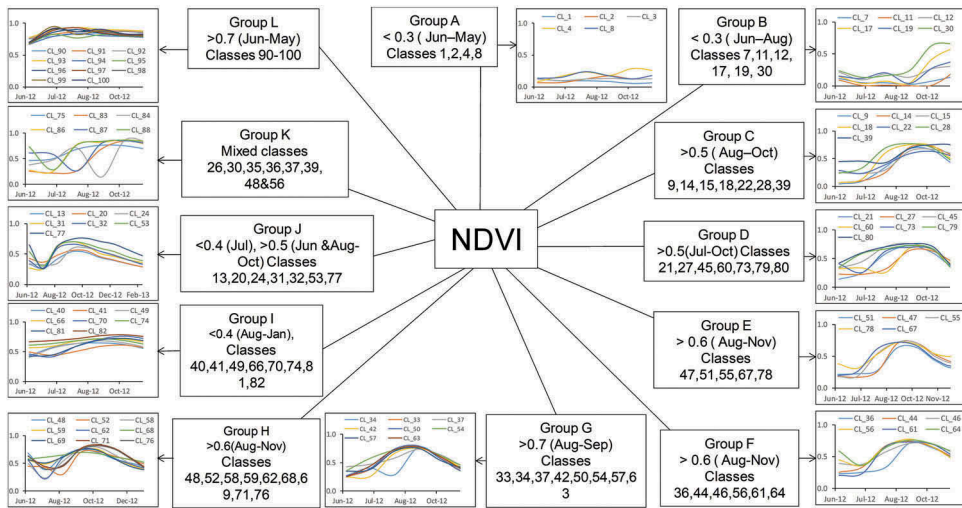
NDVI

Group L
>0.7 (Jun-May)
Classes 90-100

CL_90 CL_91 CL_92
CL_93 CL_94 CL_95
CL_96 CL_97 CL_98
CL_99 CL_100
1.0
0.5
0.0
Jun-12 Jul-12 Aug-12 Oct-12

Group A
< 0.3 ( Jun–May)
Classes 1,2,4,8

CL_1 CL_2 CL_3
CL_4 CL_8
1.0
0.5
0.0
Jun-12 Jul-12 Aug-12 Oct-12

Group B
< 0.3 ( Jun–Aug)
Classes 7,11,12,
17, 19, 30

CL_7 CL_11 CL_12
CL_17 CL_19 CL_30
1.0
0.5
0.0
Jun-12 Jul-12 Aug-12 Oct-12

Group K
Mixed classes
26,30,35,36,37,39,
48&56

CL_75 CL_83 CL_84
CL_86 CL_87 CL_88
1.0
0.5
0.0
Jun-12 Jul-12 Aug-12 Oct-12

Group C
>0.5 ( Aug–Oct)
Classes
9,14,15,18,22,28,39

CL_9 CL_14 CL_15
CL_18 CL_22 CL_28
CL_39
1.0
0.5
0.0
Jun-12 Jul-12 Aug-12 Oct-12

Group J
<0.4 (Jul), >0.5 (Jun &Aug-Oct) Classes
13,20,24,31,32,53,77

CL_13 CL_20 CL_24
CL_31 CL_32 CL_53
CL_77
1.0
0.5
0.0
Jun-12 Aug-12 Oct-12 Dec-12 Feb-13

Group D
>0.5(Jul-Oct) Classes
21,27,45,60,73,79,80

CL_21 CL_27 CL_45
CL_60 CL_73 CL_79
CL_80
1.0
0.5
0.0
Jun-12 Jul-12 Aug-12 Oct-12

Group I
<0.4 (Aug-Jan),
Classes
40,41,49,66,70,74,81,82

CL_40 CL_41 CL_49
CL_66 CL_70 CL_74
CL_81 CL_82
1.0
0.5
0.0
Jun-12 Jul-12 Aug-12 Oct-12

Group E
> 0.6 ( Aug-Nov)
Classes
47,51,55,67,78

CL_51 CL_47 CL_55
CL_78 CL_67
1.0
0.5
0.0
Jun-12 Jul-12 Aug-12 Oct-12 Nov-12

CL_48 CL_52 CL_58
CL_59 CL_62 CL_68
CL_69 CL_71 CL_76
1.0
0.5
0.0
Jun-12 Aug-12 Oct-12 Dec-12

Group H
>0.6(Aug-Nov)
Classes
48,52,58,59,62,68,69,71,76

CL_34 CL_33 CL_37
CL_42 CL_50 CL_54
CL_57 CL_63
1.0
0.5
0.0
Jun-12 Jul-12 Aug-12 Oct-12

Group G
>0.7 (Aug-Sep)
Classes
33,34,37,42,50,54,57,63

Group F
> 0.6 ( Aug-Nov)
Classes
36,44,46,56,61,64

CL_36 CL_44 CL_46
CL_56 CL_61 CL_64
1.0
0.5
0.0
Jun-12 Jul-12 Aug-12 Oct-12